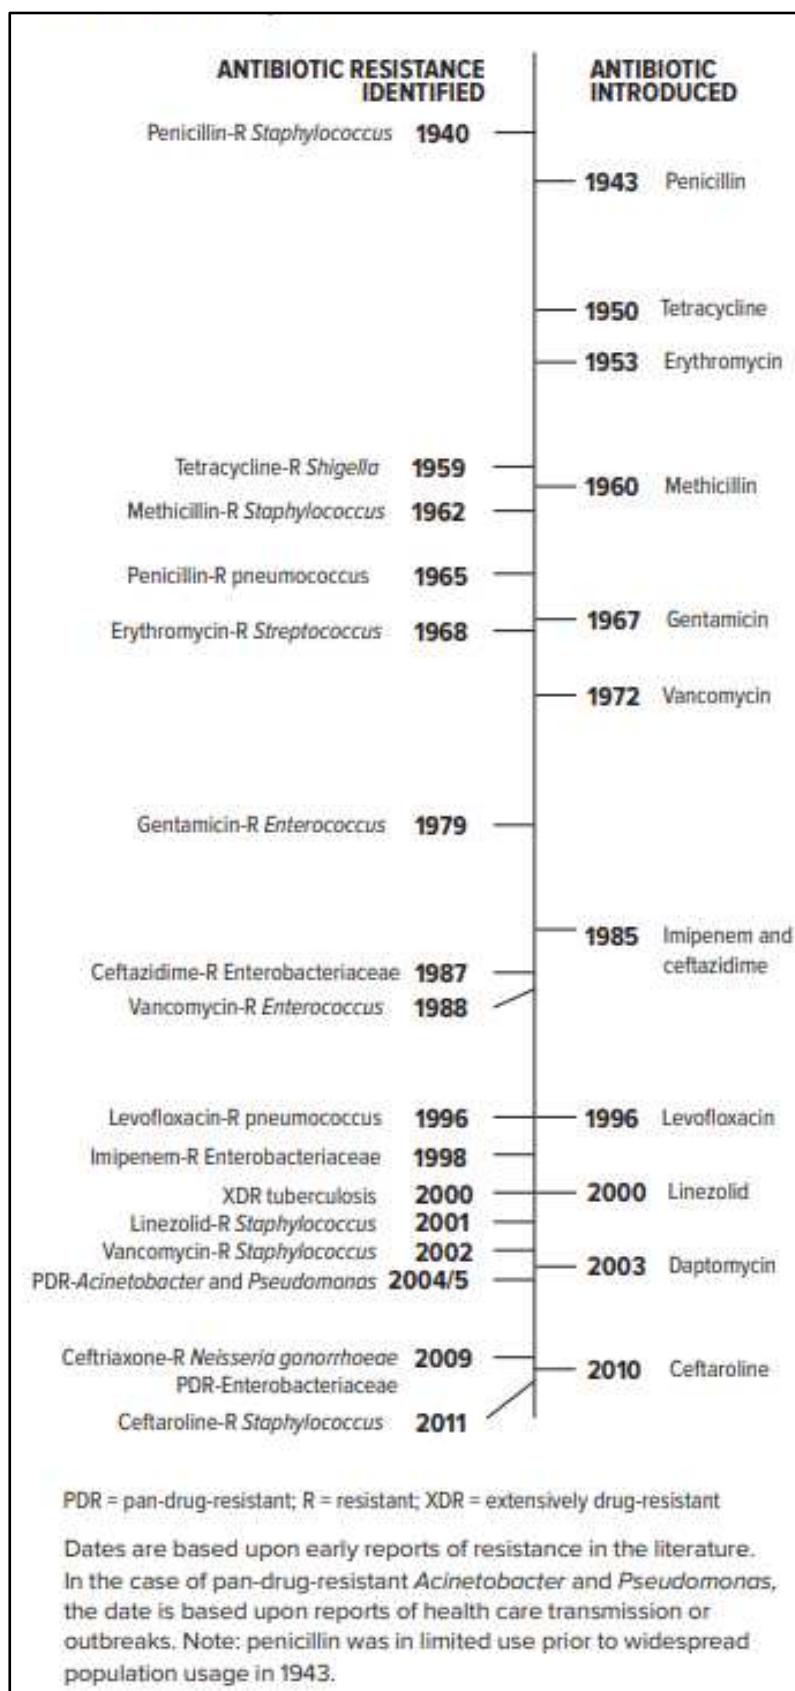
ANTIBIOTIC RESISTANCE IDENTIFIED

ANTIBIOTIC INTRODUCED

Penicillin-R Staphylococcus 1940

1943 Penicillin

1950 Tetracycline

1953 Erythromycin

Tetracycline-R Shigella 1959

1960 Methicillin

Methicillin-R Staphylococcus 1962

Penicillin-R pneumococcus 1965

1967 Gentamicin

Erythromycin-R Streptococcus 1968

1972 Vancomycin

Gentamicin-R Enterococcus 1979

1985 Imipenem and ceftazidime

Ceftazidime-R Enterobacteriaceae 1987

Vancomycin-R Enterococcus 1988

Levofloxacin-R pneumococcus 1996

1996 Levofloxacin

Imipenem-R Enterobacteriaceae 1998

XDR tuberculosis 2000

2000 Linezolid

Linezolid-R Staphylococcus 2001

Vancomycin-R Staphylococcus 2002

2003 Daptomycin

PDR-Acinetobacter and Pseudomonas 2004/5

Ceftriaxone-R Neisseria gonorrhoeae 2009

PDR-Enterobacteriaceae

2010 Ceftaroline

Ceftaroline-R Staphylococcus 2011

PDR = pan-drug-resistant; R = resistant; XDR = extensively drug-resistant

Dates are based upon early reports of resistance in the literature. In the case of pan-drug-resistant Acinetobacter and Pseudomonas, the date is based upon reports of health care transmission or outbreaks. Note: penicillin was in limited use prior to widespread population usage in 1943.